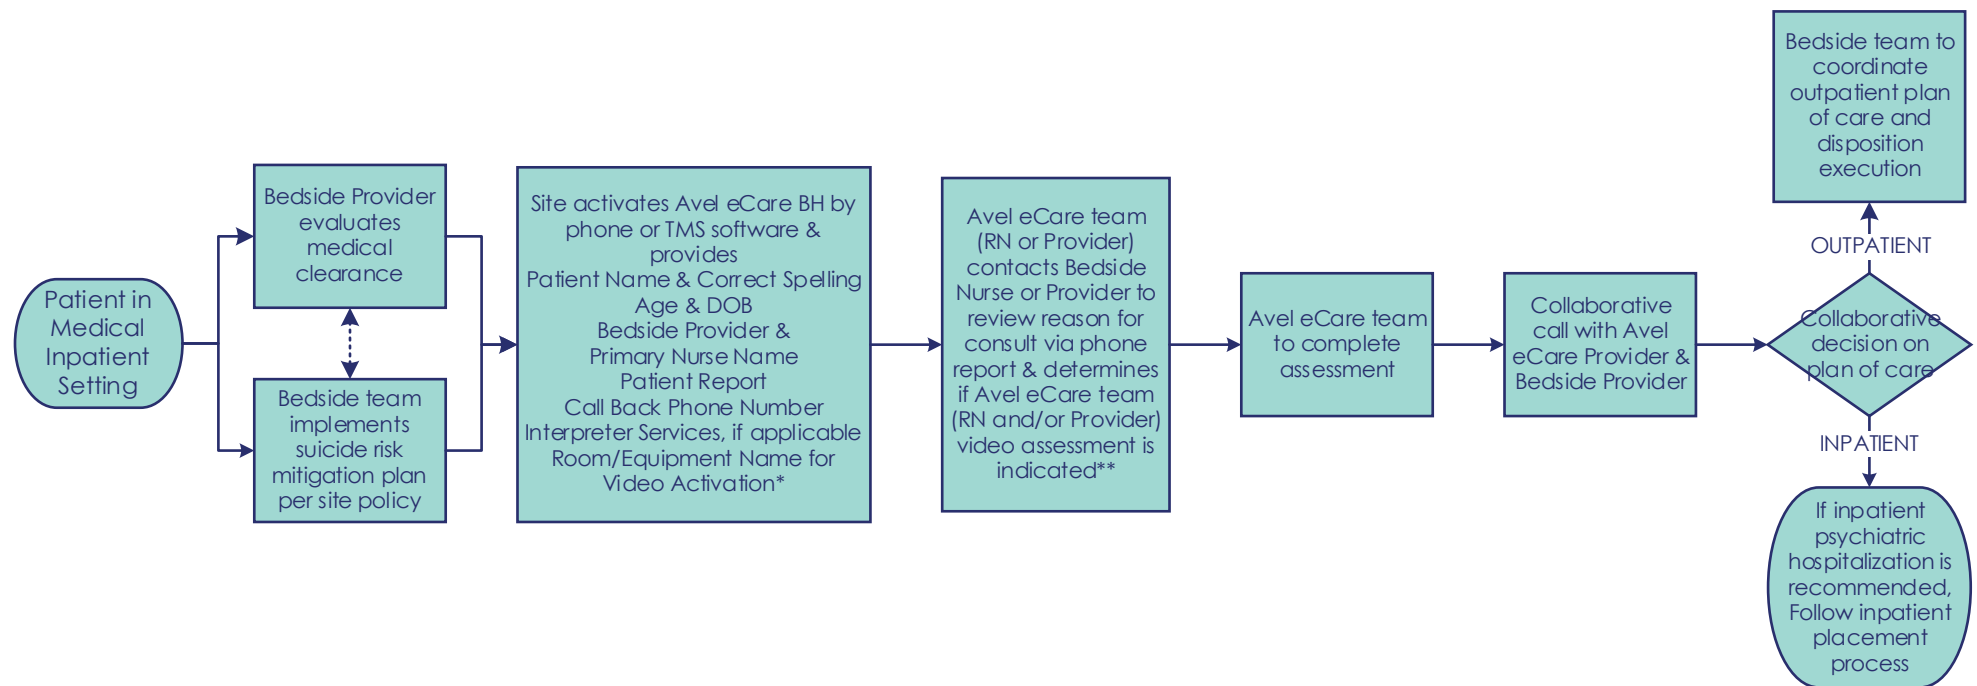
Patient in Medical Inpatient Setting

Bedside Provider evaluates medical clearance

Bedside team implements suicide risk mitigation plan per site policy

Site activates Avel eCare BH by phone or TMS software & provides
Patient Name & Correct Spelling
Age & DOB
Bedside Provider & Primary Nurse Name
Patient Report
Call Back Phone Number
Interpreter Services, if applicable
Room/Equipment Name for Video Activation*

Avel eCare team (RN or Provider) contacts Bedside Nurse or Provider to review reason for consult via phone report & determines if Avel eCare team (RN and/or Provider) video assessment is indicated**

Avel eCare team to complete assessment

Collaborative call with Avel eCare Provider & Bedside Provider

Collaborative decision on plan of care

OUTPATIENT

Bedside team to coordinate outpatient plan of care and disposition execution

INPATIENT

If inpatient psychiatric hospitalization is recommended, Follow inpatient placement process